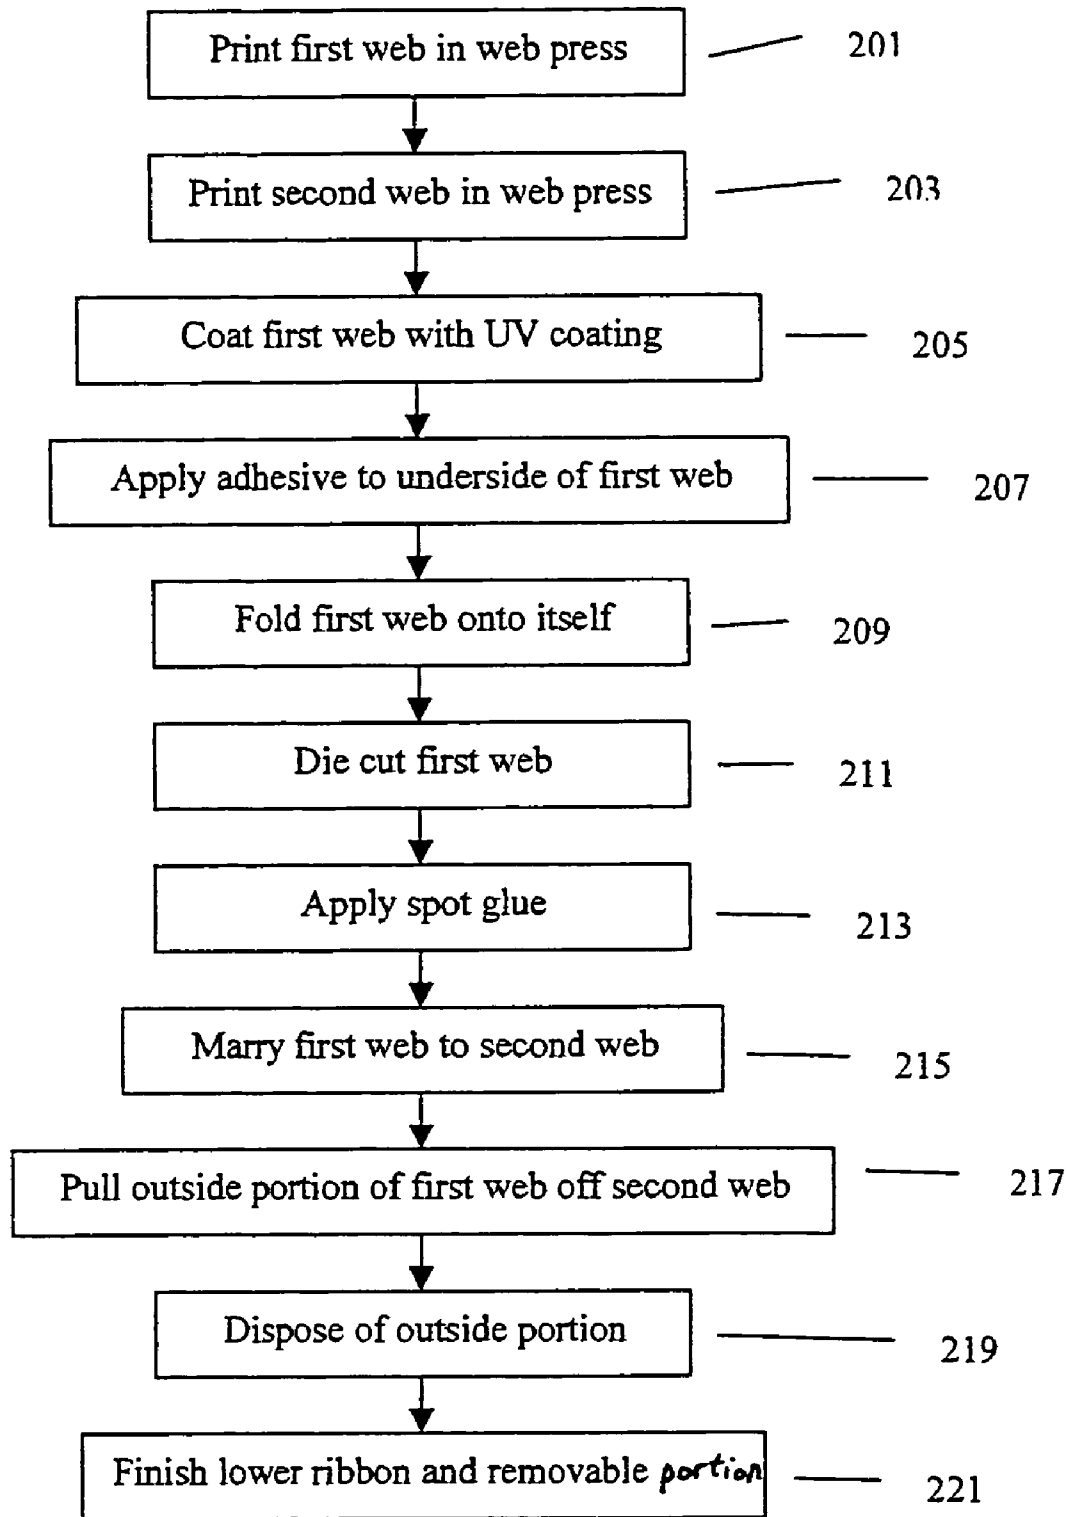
Print first web in web press
201

Print second web in web press
203

Coat first web with UV coating
205

Apply adhesive to underside of first web
207

Fold first web onto itself
209

Die cut first web
211

Apply spot glue
213

Marry first web to second web
215

Pull outside portion of first web off second web
217

Dispose of outside portion
219

Finish lower ribbon and removable portion
221